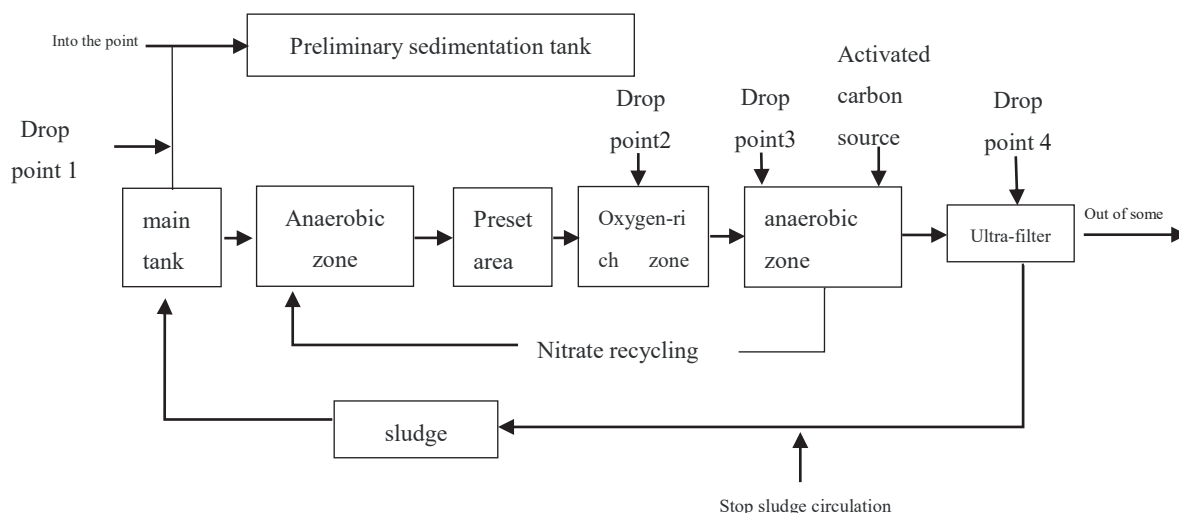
Into the point

Preliminary sedimentation tank

Drop point 1

Drop point2

Drop point3

Activated carbon source

Drop point 4

main tank

Anaerobic zone

Preset area

Oxygen-ri ch zone

anaerobic zone

Ultra-filter

Out of some

Nitrate recycling

sludge

Stop sludge circulation